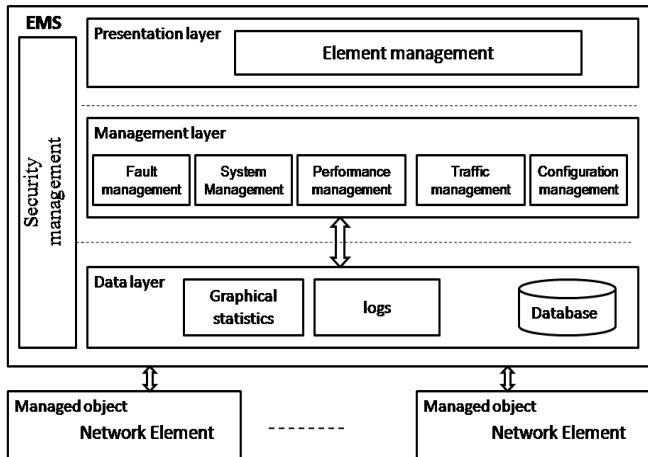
EMS

Security management

Presentation layer

Element management

Management layer

Fault management

System Management

Performance management

Traffic management

Configuration management

Data layer

Graphical statistics

logs

Database

Managed object

Network Element

--------

Managed object

Network Element